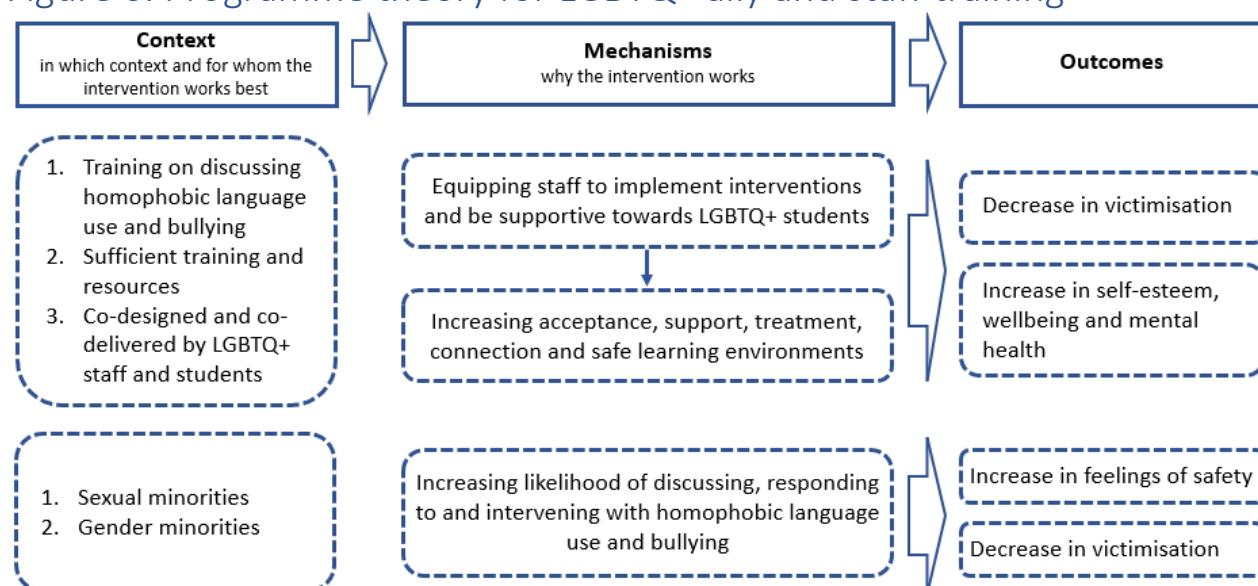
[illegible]

**Context**
in which context and for whom the intervention works best

**Mechanisms**
why the intervention works

**Outcomes**

1. Training on discussing homophobic language use and bullying
2. Sufficient training and resources
3. Co-designed and co-delivered by LGBTQ+ staff and students

Equipping staff to implement interventions and be supportive towards LGBTQ+ students

Increasing acceptance, support, treatment, connection and safe learning environments

Decrease in victimisation

Increase in self-esteem, wellbeing and mental health

1. Sexual minorities
2. Gender minorities

Increasing likelihood of discussing, responding to and intervening with homophobic language use and bullying

Increase in feelings of safety

Decrease in victimisation